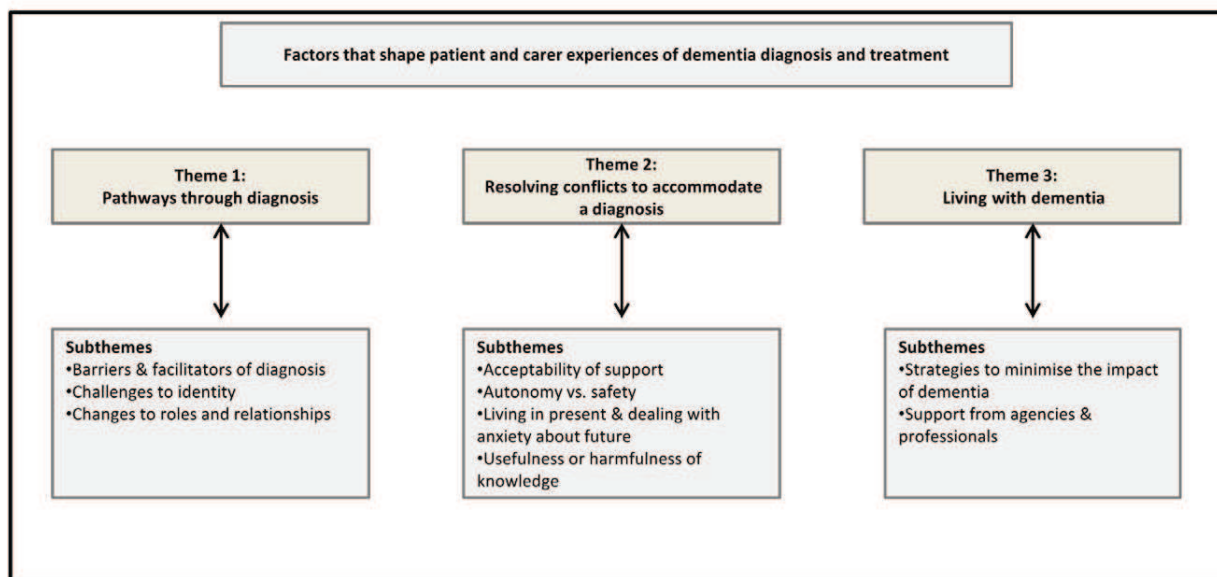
Factors that shape patient and carer experiences of dementia diagnosis and treatment

Theme 1:
Pathways through diagnosis

Subthemes
•Barriers & facilitators of diagnosis
•Challenges to identity
•Changes to roles and relationships

Theme 2:
Resolving conflicts to accommodate a diagnosis

Subthemes
•Acceptability of support
•Autonomy vs. safety
•Living in present & dealing with anxiety about future
•Usefulness or harmfulness of knowledge

Theme 3:
Living with dementia

Subthemes
•Strategies to minimise the impact of dementia
•Support from agencies & professionals